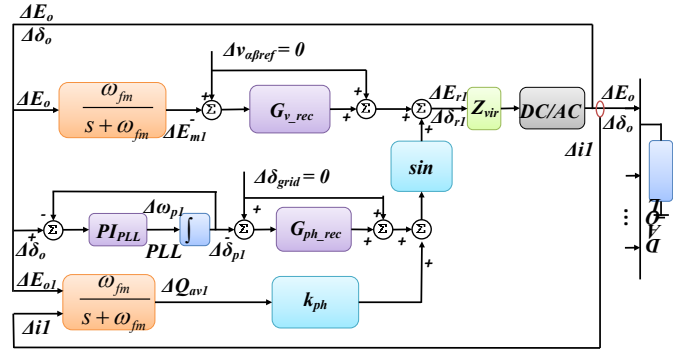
$\Delta E_o$
$\Delta \delta_o$

$\Delta v_{\alpha\beta ref} = 0$

$\Delta E_o$

$\frac{\omega_{fm}}{s+\omega_{fm}}$

$\Delta E_{m1}$

-

$\Sigma$

+

$G_{v\_rec}$

+

$\Sigma$

+

$\Sigma$

+

$\Delta E_{r1}$
$\Delta \delta_{r1}$

$Z_{vir}$

$DC/AC$

$\Delta E_o$
$\Delta \delta_o$

$\Delta i1$

$sin$

$\Delta \omega_{p1}$

-

$\Sigma$

$PI_{PLL}$

$\int$

$\Delta \delta_{grid} = 0$

+

$\Sigma$

$G_{ph\_rec}$

+

$\Sigma$

+

$\Sigma$

+

$\Delta \delta_o$

PLL

$\Delta \delta_{p1}$

-

$\Delta E_{o1}$

$\frac{\omega_{fm}}{s+\omega_{fm}}$

$\Delta Q_{av1}$

$k_{ph}$

+

$\Delta i1$

⋮

Q
P